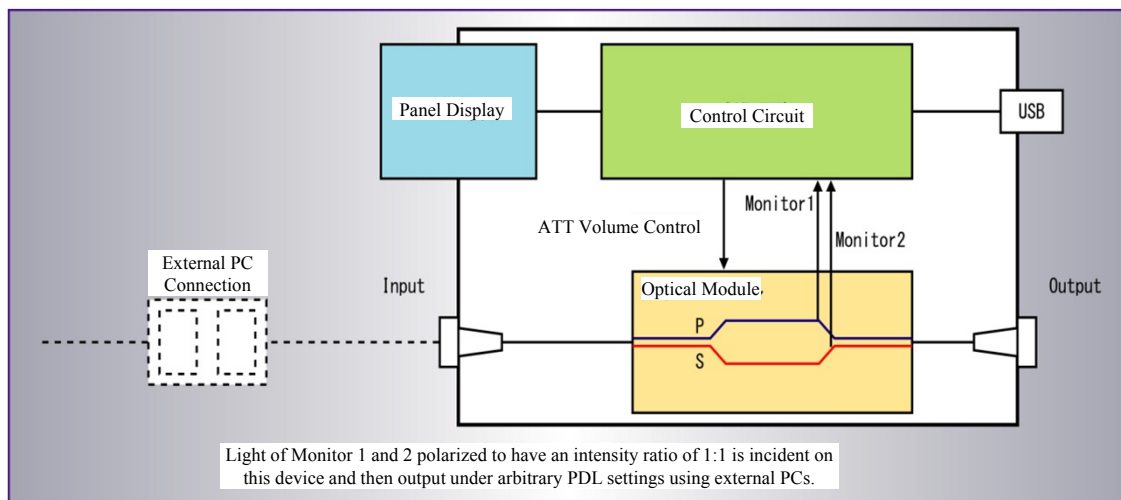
Panel Display

Control Circuit

USB

Monitor1

ATT Volume Control

Monitor2

External PC Connection

Input

Optical Module

Output

P

S

Light of Monitor 1 and 2 polarized to have an intensity ratio of 1:1 is incident on this device and then output under arbitrary PDL settings using external PCs.